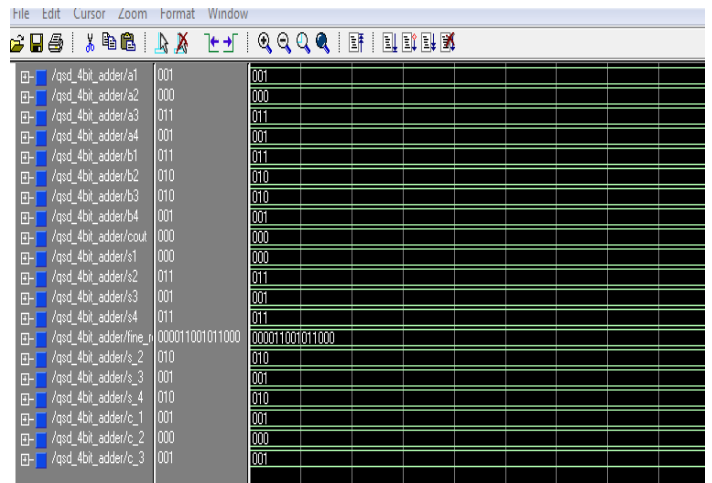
File Edit Cursor Zoom Format Window

| | | |
|---|---|---|
| /qsd_4bit_adder/a1 | 001 | 001 |
| /qsd_4bit_adder/a2 | 000 | 000 |
| /qsd_4bit_adder/a3 | 011 | 011 |
| /qsd_4bit_adder/a4 | 001 | 001 |
| /qsd_4bit_adder/b1 | 011 | 011 |
| /qsd_4bit_adder/b2 | 010 | 010 |
| /qsd_4bit_adder/b3 | 010 | 010 |
| /qsd_4bit_adder/b4 | 001 | 001 |
| /qsd_4bit_adder/cout | 000 | 000 |
| /qsd_4bit_adder/s1 | 000 | 000 |
| /qsd_4bit_adder/s2 | 011 | 011 |
| /qsd_4bit_adder/s3 | 001 | 001 |
| /qsd_4bit_adder/s4 | 011 | 011 |
| /qsd_4bit_adder/fine_r | 000011001011000 | 000011001011000 |
| /qsd_4bit_adder/s_2 | 010 | 010 |
| /qsd_4bit_adder/s_3 | 001 | 001 |
| /qsd_4bit_adder/s_4 | 010 | 010 |
| /qsd_4bit_adder/c_1 | 001 | 001 |
| /qsd_4bit_adder/c_2 | 000 | 000 |
| /qsd_4bit_adder/c_3 | 001 | 001 |